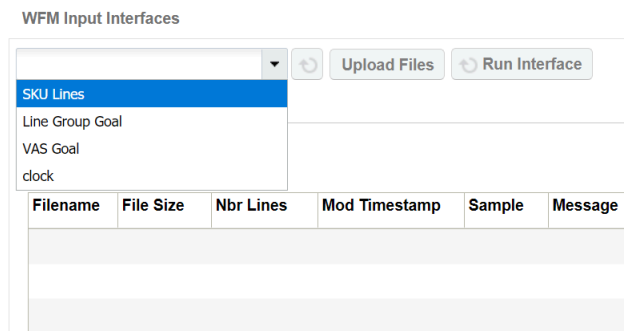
WFM Input Interfaces

Upload Files
Run Interface

SKU Lines
Line Group Goal
VAS Goal
clock

| Filename | File Size | Nbr Lines | Mod Timestamp | Sample | Message |
|---|---|---|---|---|---|
| | | | | | |
| | | | | | |
| | | | | | |